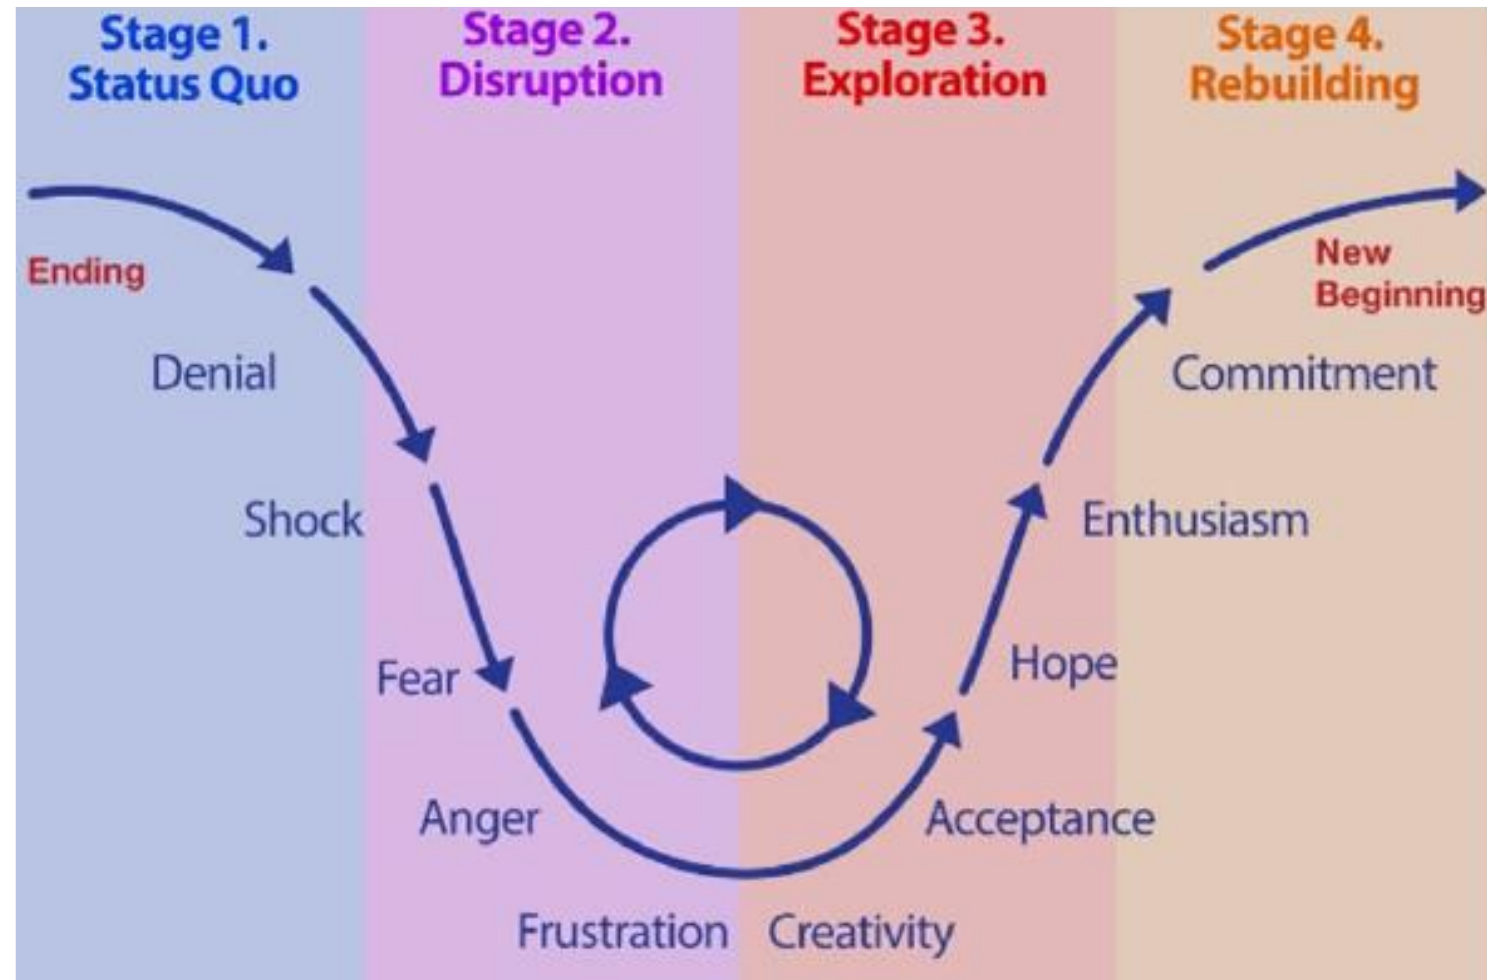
Stage 1.
Status Quo

Stage 2.
Disruption

Stage 3.
Exploration

Stage 4.
Rebuilding

Ending

Denial

Shock

Fear

Anger

Frustration

Creativity

Acceptance

Hope

Enthusiasm

Commitment

New
Beginning